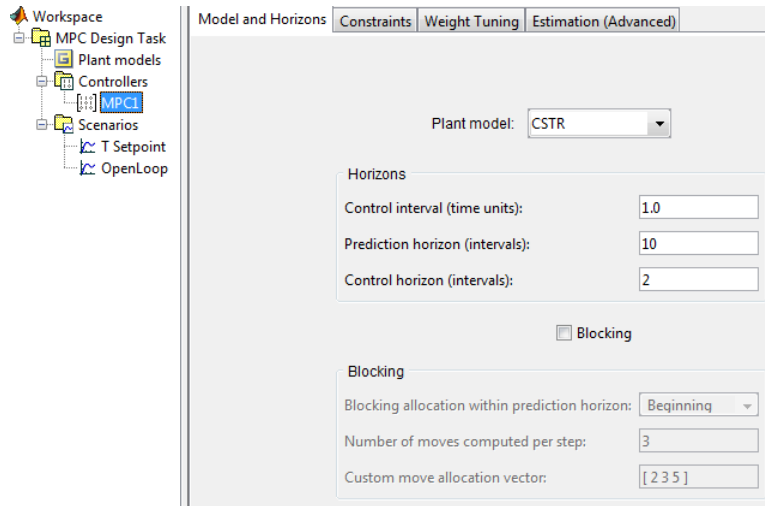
Workspace
MPC Design Task
Plant models
Controllers
MPC1
Scenarios
T Setpoint
OpenLoop

Model and Horizons | Constraints | Weight Tuning | Estimation (Advanced)

Plant model: CSTR

Horizons
Control interval (time units): 1.0
Prediction horizon (intervals): 10
Control horizon (intervals): 2

Blocking

Blocking
Blocking allocation within prediction horizon: Beginning
Number of moves computed per step: 3
Custom move allocation vector: [ 2 3 5 ]